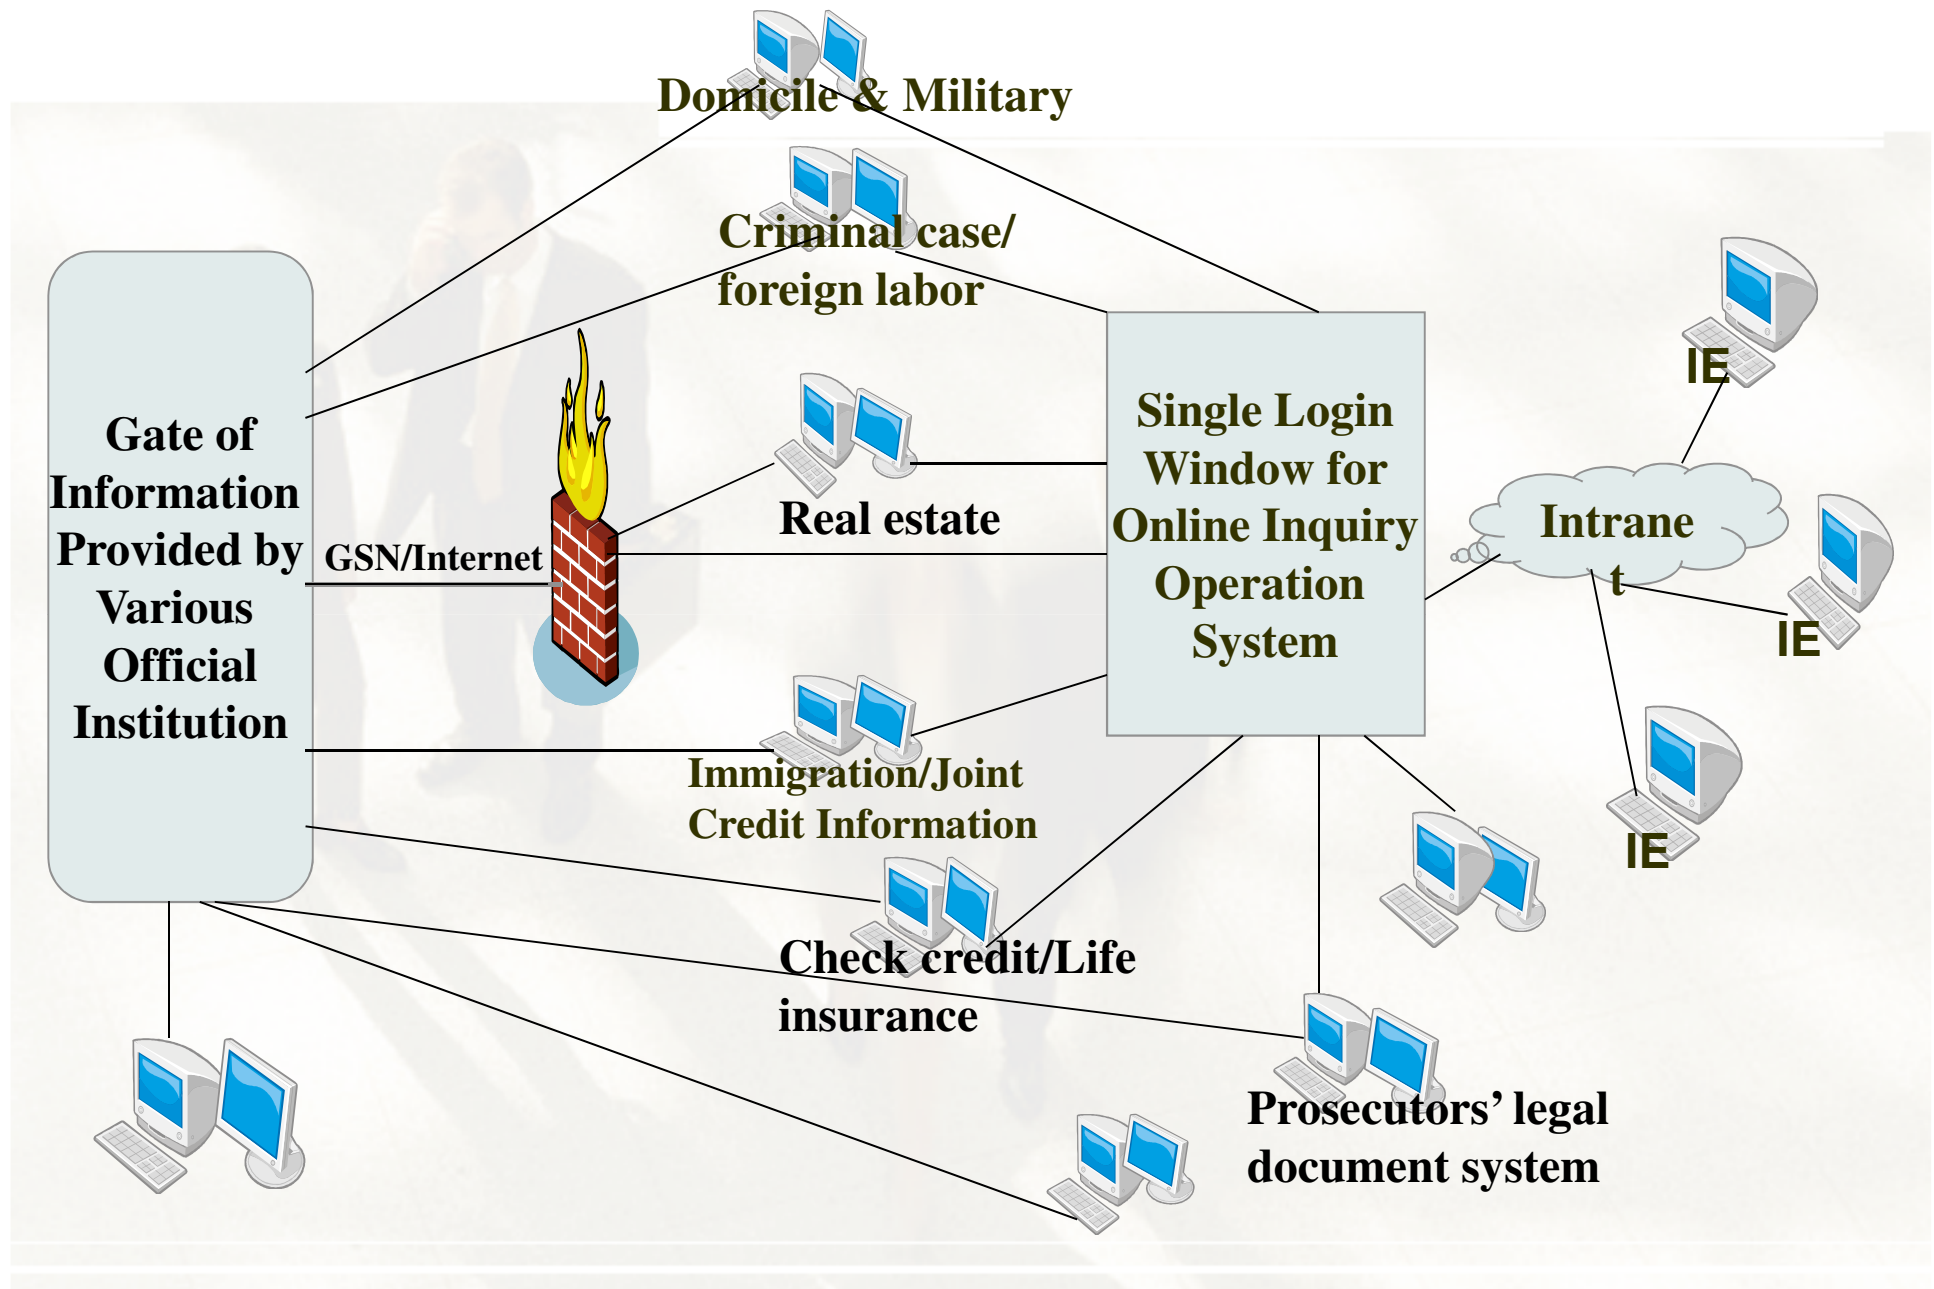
Domicile & Military

Criminal case/ foreign labor

Gate of Information Provided by Various Official Institution

GSN/Internet

Real estate

Single Login Window for Online Inquiry Operation System

IE

Intrane t

IE

IE

Immigration/Joint Credit Information

Check credit/Life insurance

Prosecutors' legal document system